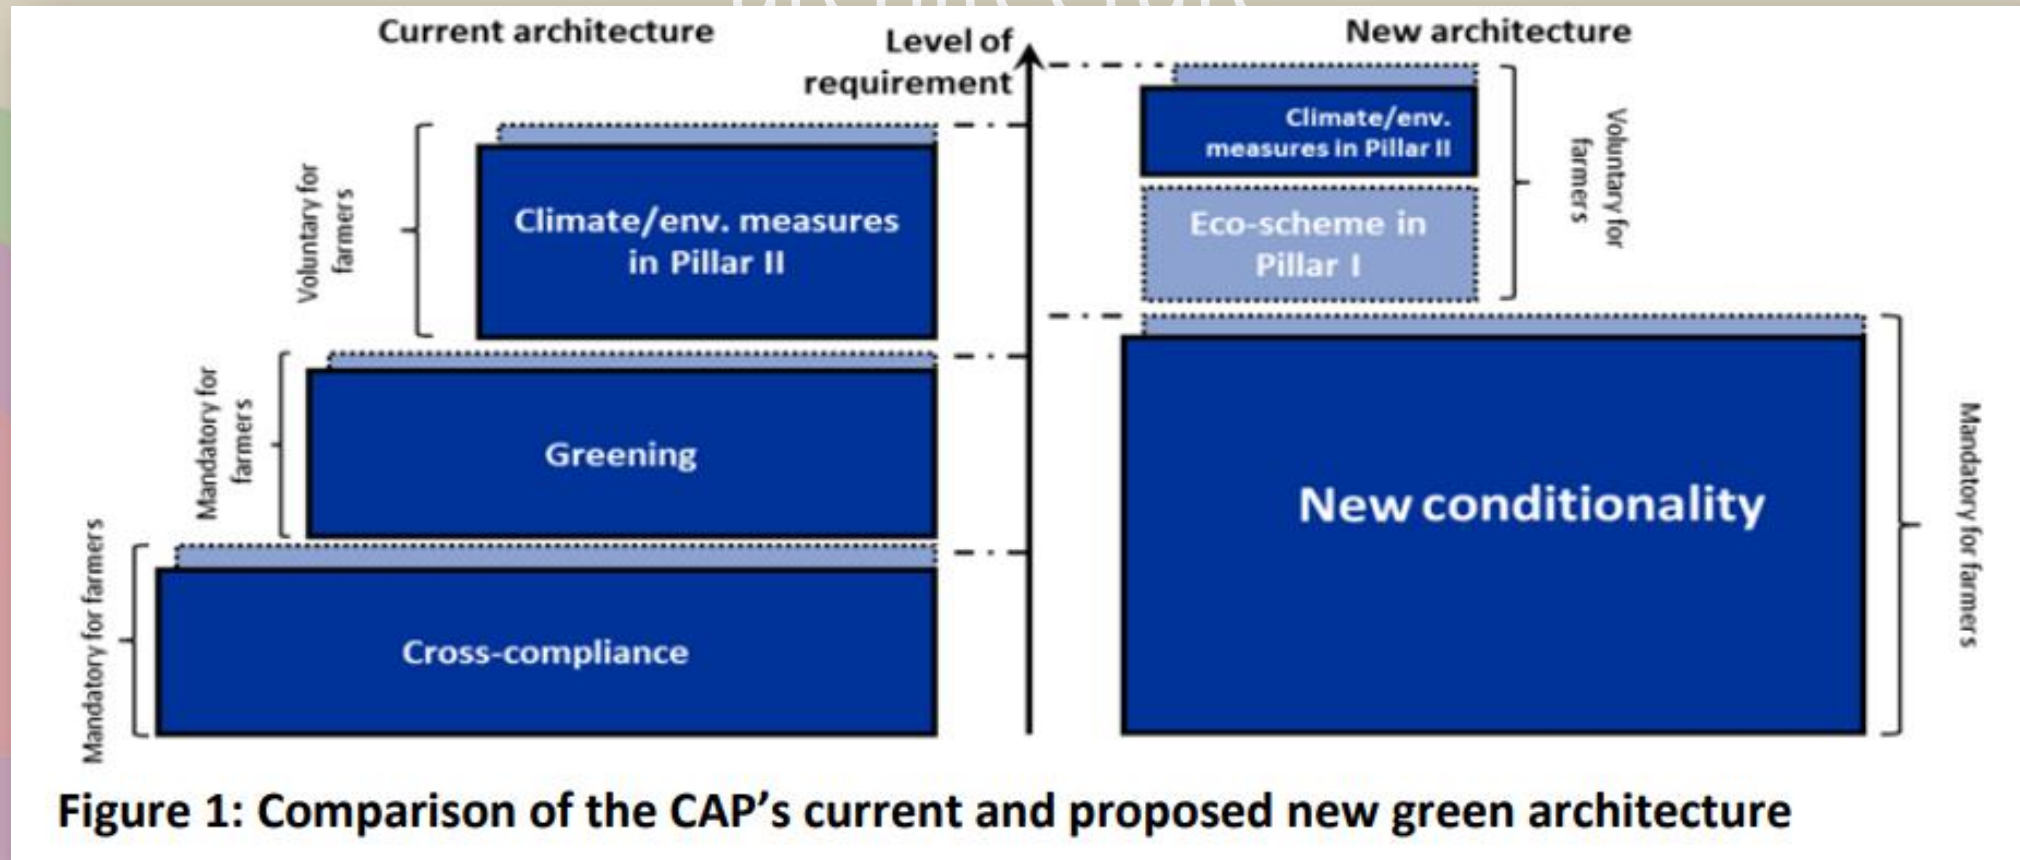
Current architecture

Level of requirement

New architecture

Voluntary for farmers

Climate/env. measures in Pillar II

Mandatory for farmers

Greening

Mandatory for farmers

Cross-compliance

Climate/env. measures in Pillar II

Eco-scheme in Pillar I

Voluntary for farmers

New conditionality

Mandatory for farmers

Figure 1: Comparison of the CAP's current and proposed new green architecture